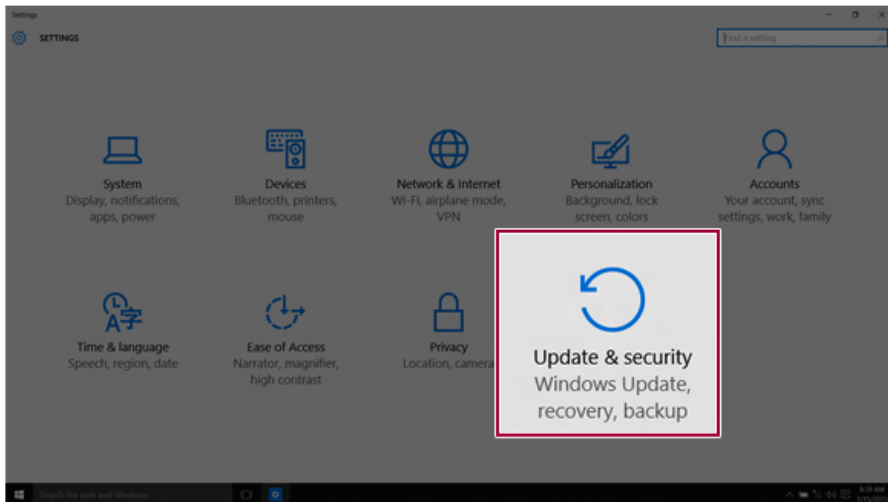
Settings

SETTINGS

Find a setting

System
Display, notifications, apps, power

Devices
Bluetooth, printers, mouse

Network & Internet
Wi-Fi, airplane mode, VPN

Personalization
Background, lock screen, colors

Accounts
Your account, sync settings, work, family

Time & language
Speech, region, date

Ease of Access
Narrator, magnifier, high contrast

Privacy
Location, camera

Update & security
Windows Update, recovery, backup

Search the web and Windows

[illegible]